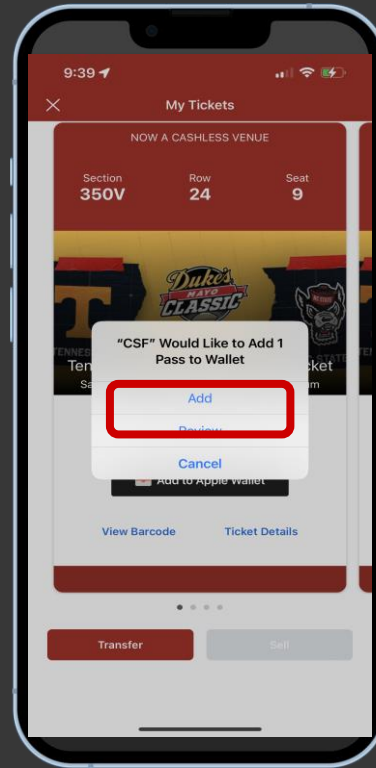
9:39

My Tickets

NOW A CASHLESS VENUE

Section
350V

Row
24

Seat
9

Duke's MAYO CLASSIC

TENNESSEE

Ten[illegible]

Sa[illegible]

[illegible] STATE

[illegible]cket

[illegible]m

"CSF" Would Like to Add 1 Pass to Wallet

Add

Review

Cancel

Add to Apple Wallet

View Barcode

Ticket Details

Transfer

Sell